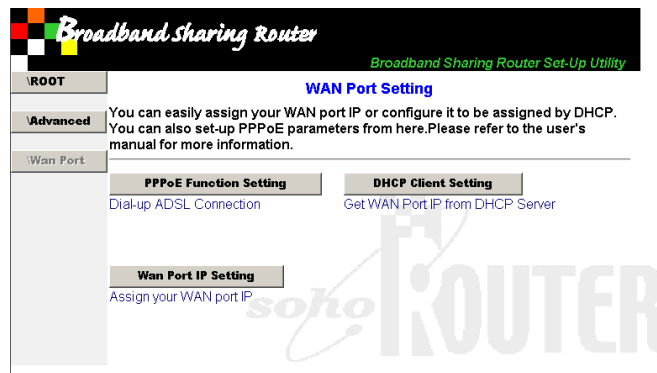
Broadband Sharing Router

Broadband Sharing Router Set-Up Utility

\ROOT

\Advanced

\Wan Port

WAN Port Setting

You can easily assign your WAN port IP or configure it to be assigned by DHCP. You can also set-up PPPoE parameters from here.Please refer to the user's manual for more information.

PPPoE Function Setting

Dial-up ADSL Connection

DHCP Client Setting

Get WAN Port IP from DHCP Server

Wan Port IP Setting

Assign your WAN port IP

soho ROUTER